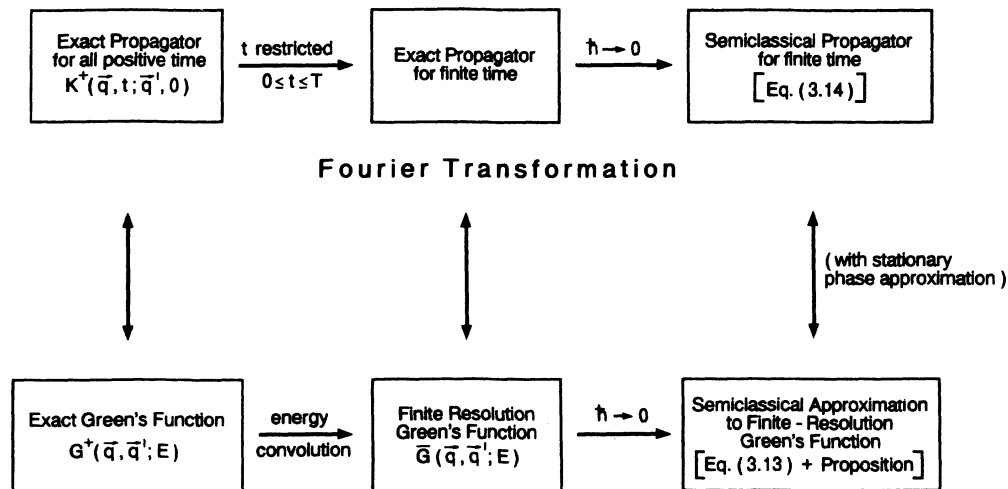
Exact Propagator for all positive time $K^+(\vec{q},t;\vec{q}',0)$

t restricted

$0 \le t \le T$

Exact Propagator for finite time

$\hbar \to 0$

Semiclassical Propagator for finite time $[$Eq. (3.14)$]$

Fourier Transformation

( with stationary phase approximation )

Exact Green's Function $G^+(\vec{q},\vec{q}';E)$

energy convolution

Finite Resolution Green's Function $\bar{G}(\vec{q},\vec{q}';E)$

$\hbar \to 0$

Semiclassical Approximation to Finite - Resolution Green's Function $[$Eq. (3.13) + Proposition$]$